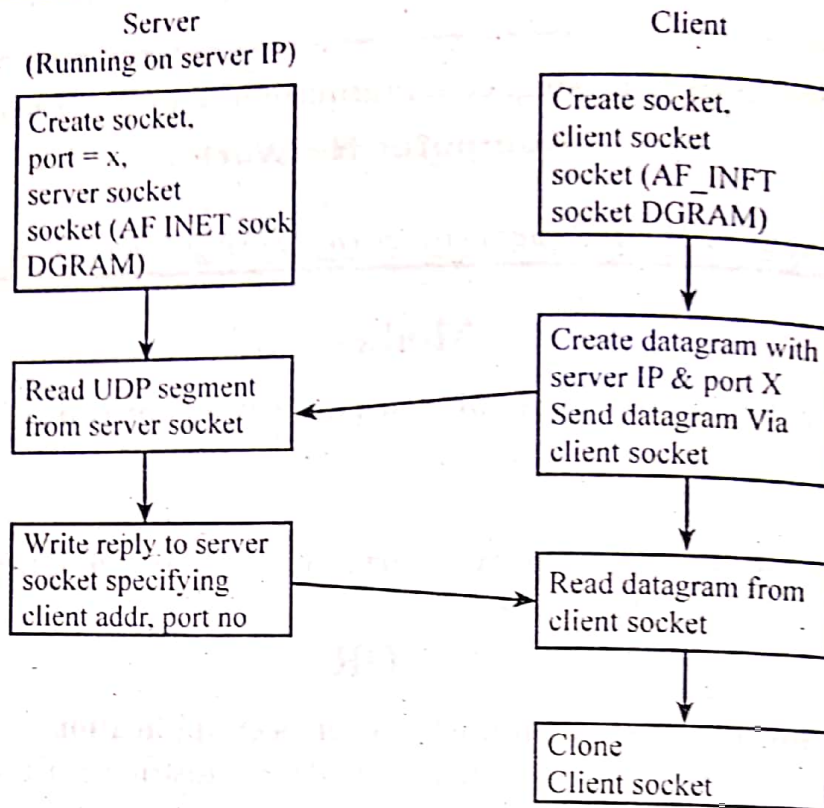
Server
(Running on server IP)

Create socket,
port = x,
server socket
socket (AF INET sock
DGRAM)

Read UDP segment
from server socket

Write reply to server
socket specifying
client addr, port no

Client

Create socket,
client socket
socket (AF_INFT
socket DGRAM)

Create datagram with
server IP & port X
Send datagram Via
client socket

Read datagram from
client socket

Clone
Client socket